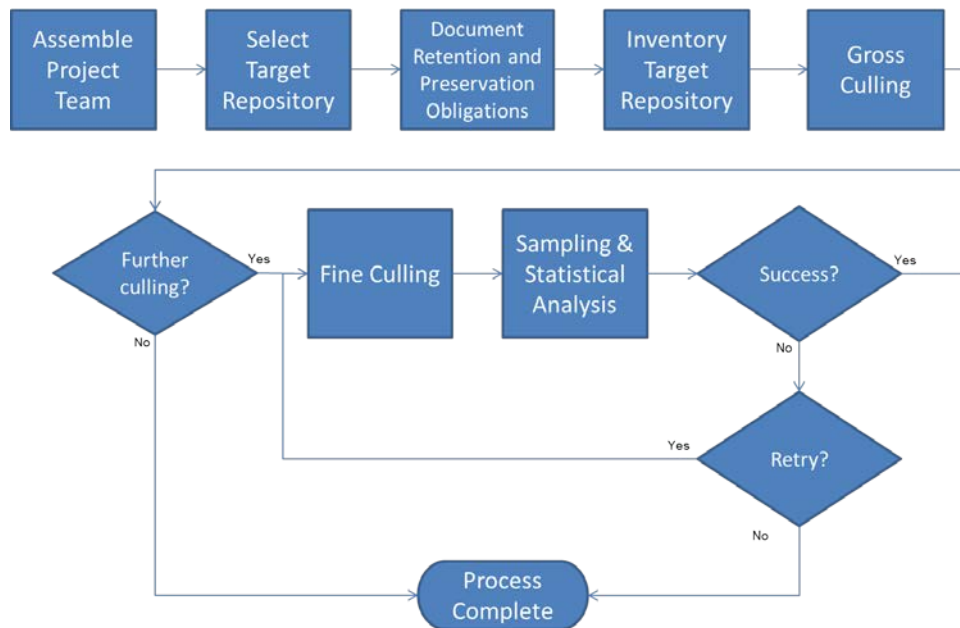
Assemble Project Team

Select Target Repository

Document Retention and Preservation Obligations

Inventory Target Repository

Gross Culling

Further culling?

Yes

No

Fine Culling

Sampling & Statistical Analysis

Success?

Yes

No

Retry?

Yes

No

Process Complete